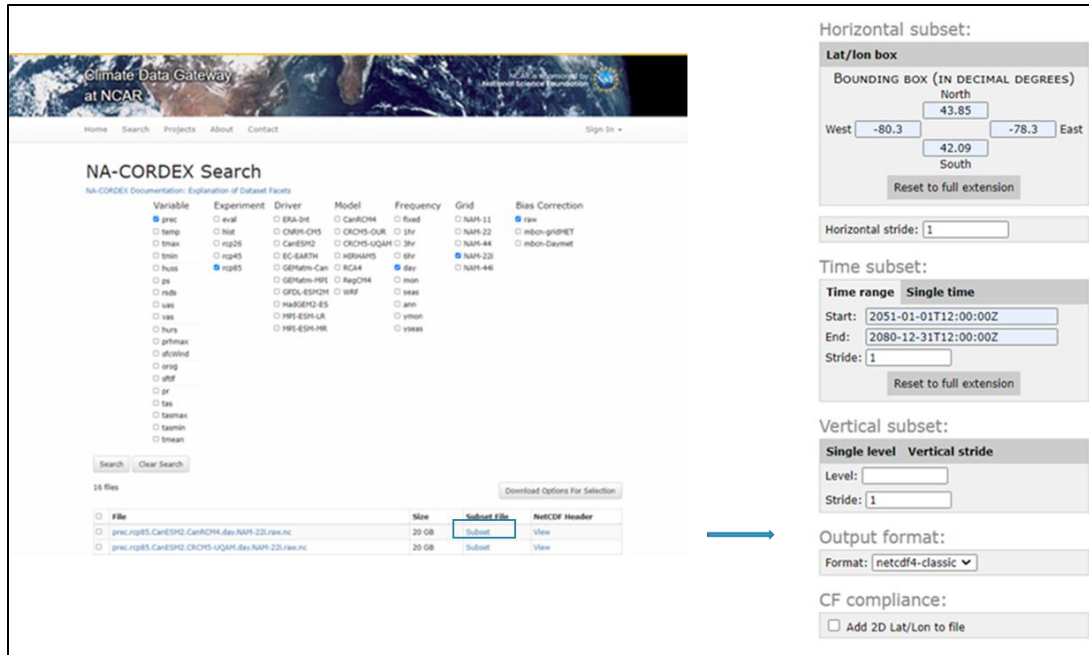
Climate Data Gateway at NCAR

NCAR is sponsored by National Science Foundation

Home Search Projects About Contact Sign In

NA-CORDEX Search

NA-CORDEX Documentation: Explanation of Dataset Facets

| Variable | Experiment | Driver | Model | Frequency | Grid | Bias Correction |
|---|---|---|---|---|---|---|
| prec | eval | ERA-Int | CanRCM4 | fixed | NAM-11 | raw |
| temp | hist | CNRM-CM5 | CRCM5-OUR | 1hr | NAM-22 | mbcn-gridMET |
| tmax | rcp26 | CanESM2 | CRCM5-UQAM | 3hr | NAM-44 | mbcn-Daymet |
| tmin | rcp45 | EC-EARTH | HIRHAM5 | 6hr | NAM-22i | |
| huss | rcp85 | GEMatm-Can | RCA4 | day | NAM-44i | |
| ps | | GEMatm-MPI | RegCM4 | mon | | |
| rsds | | GFDL-ESM2M | WRF | seas | | |
| uas | | HadGEM2-ES | | ann | | |
| vas | | MPI-ESM-LR | | ymon | | |
| hurs | | MPI-ESM-MR | | yseas | | |
| prhmax | | | | | | |
| sfcWind | | | | | | |
| orog | | | | | | |
| sftlf | | | | | | |
| pr | | | | | | |
| tas | | | | | | |
| tasmax | | | | | | |
| tasmin | | | | | | |
| tmean | | | | | | |

Search Clear Search

16 files

Download Options For Selection

| | File | Size | Subset File | NetCDF Header |
|---|---|---|---|---|
| | prec.rcp85.CanESM2.CanRCM4.day.NAM-22i.raw.nc | 20 GB | Subset | View |
| | prec.rcp85.CanESM2.CRCM5-UQAM.day.NAM-22i.raw.nc | 20 GB | Subset | View |

Horizontal subset:

Lat/lon box

BOUNDING BOX (IN DECIMAL DEGREES)

North 43.85

West -80.3 -78.3 East

42.09 South

Reset to full extension

Horizontal stride: 1

Time subset:

Time range Single time

Start: 2051-01-01T12:00:00Z

End: 2080-12-31T12:00:00Z

Stride: 1

Reset to full extension

Vertical subset:

Single level Vertical stride

Level:

Stride: 1

Output format:

Format: netcdf4-classic

CF compliance:

Add 2D Lat/Lon to file